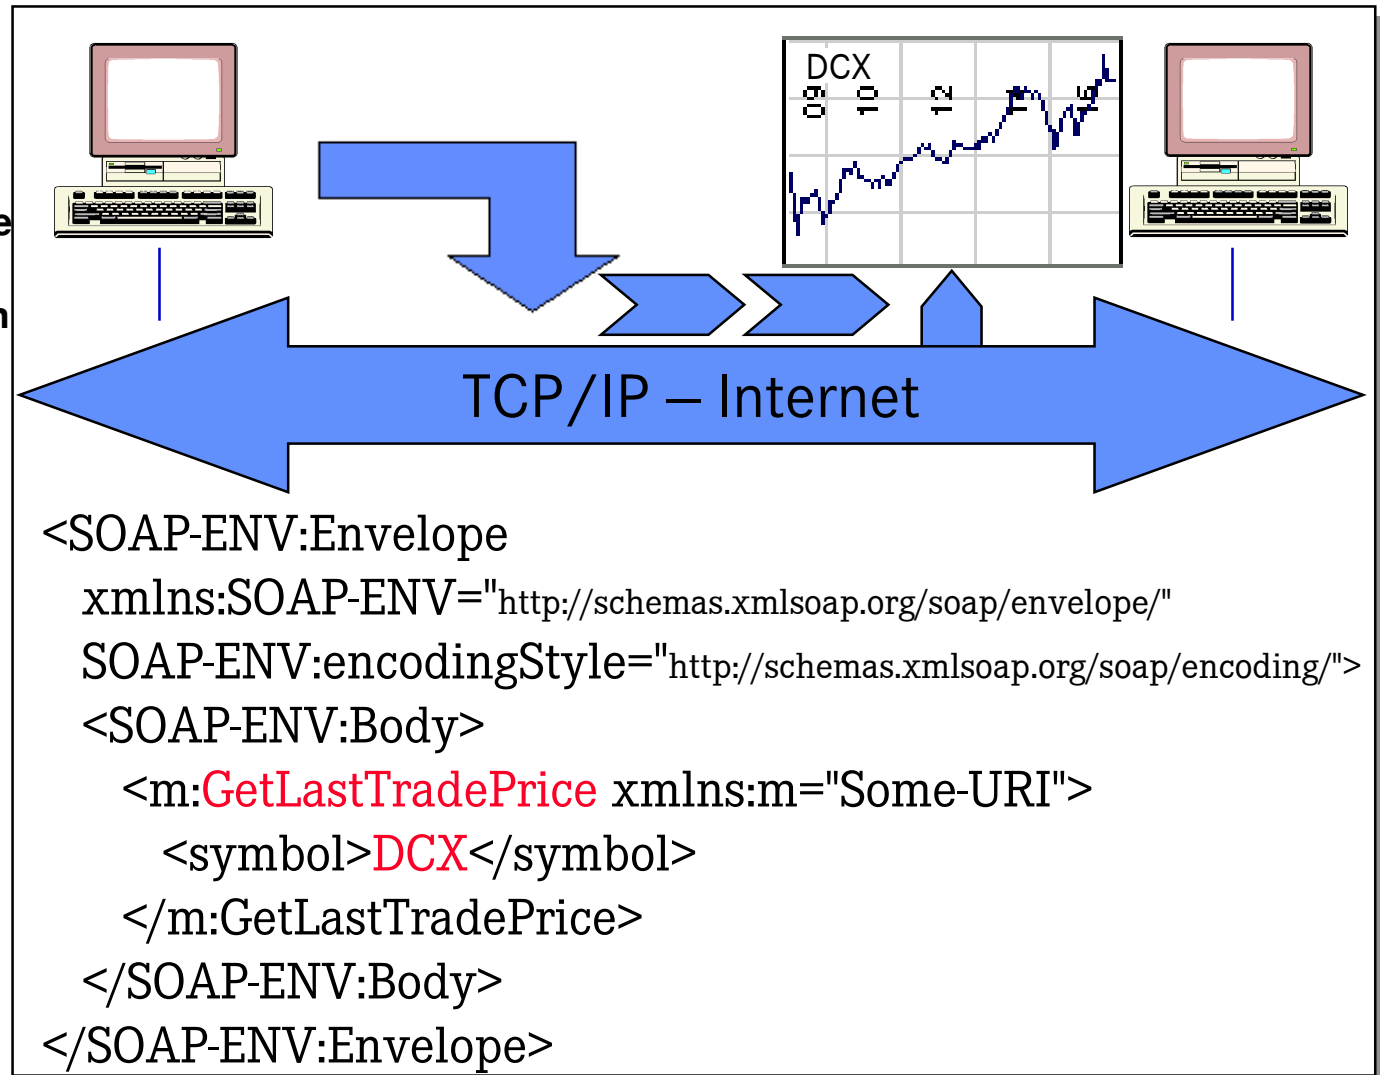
DCX
09
10
12
14
16

TCP/IP – Internet

<SOAP-ENV:Envelope
xmlns:SOAP-ENV="http://schemas.xmlsoap.org/soap/envelope/"
SOAP-ENV:encodingStyle="http://schemas.xmlsoap.org/soap/encoding/">
<SOAP-ENV:Body>
<m:GetLastTradePrice xmlns:m="Some-URI">
<symbol>DCX</symbol>
</m:GetLastTradePrice>
</SOAP-ENV:Body>
</SOAP-ENV:Envelope>